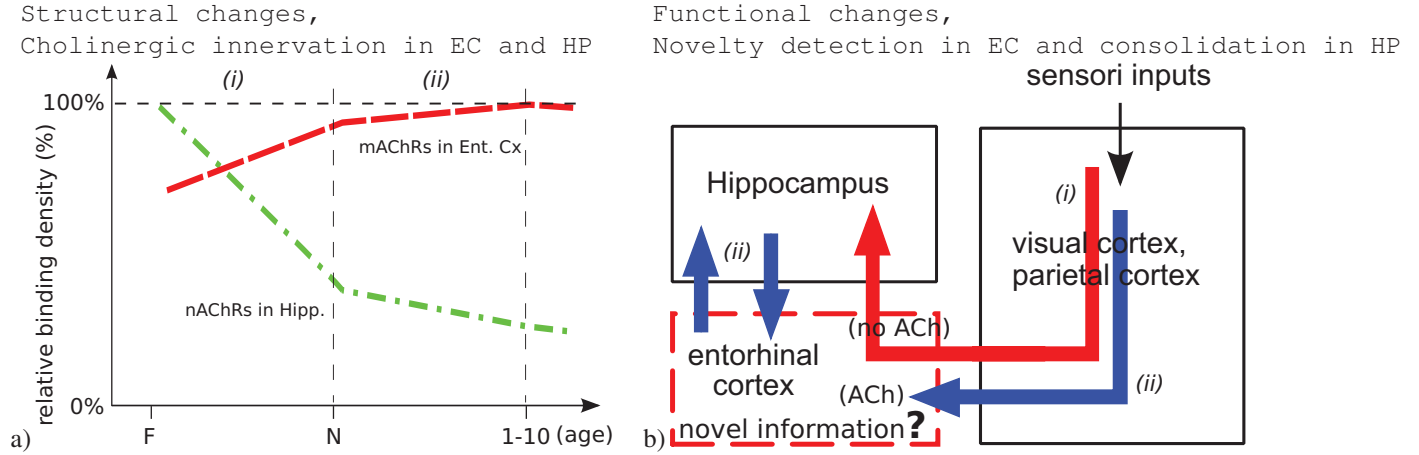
Structural changes,
Cholinergic innervation in EC and HP

(i)
(ii)
100%
mAChRs in Ent. Cx
relative binding density (%)
nAChRs in Hipp.
0%
a)
F
N
1-10 (age)

Functional changes,
Novelty detection in EC and consolidation in HP

sensori inputs
Hippocampus
(i)
visual cortex, parietal cortex
(ii)
(no ACh)
entorhinal cortex
(ACh)
(ii)
novel information?
b)